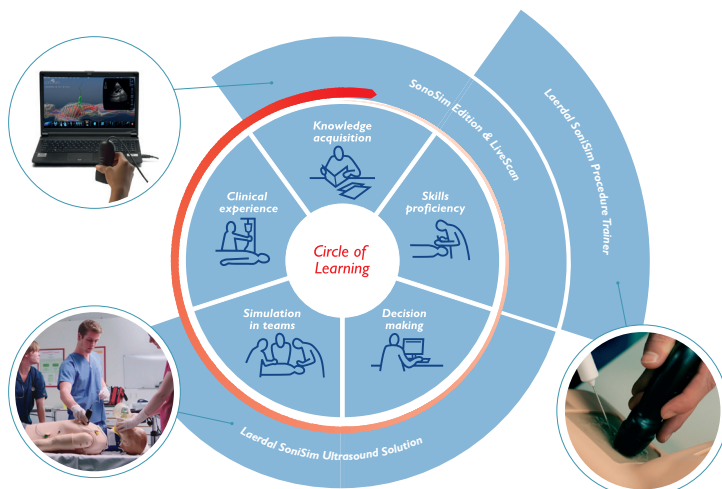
SonoSim Edition & LiveScan

Laerdal SonoSim Procedure Trainer

Knowledge acquisition

Skills proficiency

Decision making

Simulation in teams

Clinical experience

Circle of Learning

Laerdal SonoSim Ultrasound Solution